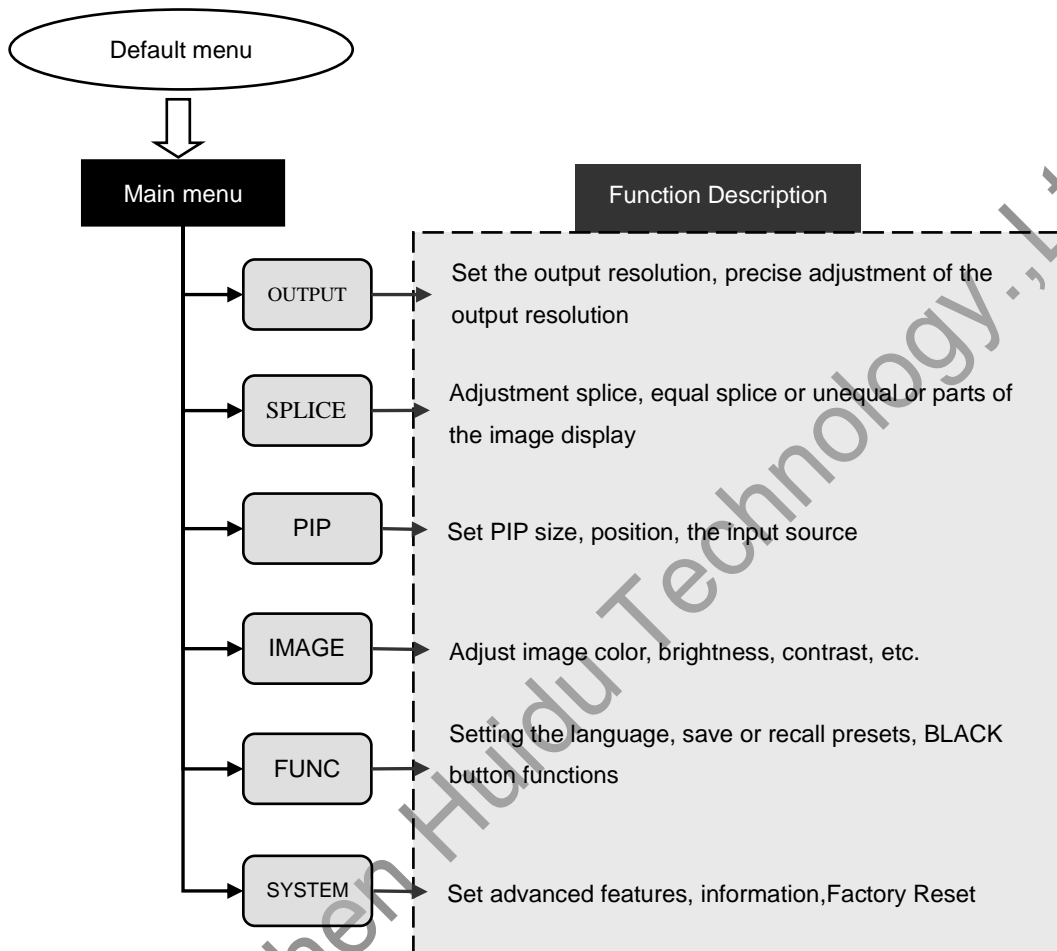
Default menu

Main menu

Function Description

OUTPUT

Set the output resolution, precise adjustment of the output resolution

SPLICE

Adjustment splice, equal splice or unequal or parts of the image display

PIP

Set PIP size, position, the input source

IMAGE

Adjust image color, brightness, contrast, etc.

FUNC

Setting the language, save or recall presets, BLACK button functions

SYSTEM

Set advanced features, information,Factory Reset

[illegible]en Huidu Technology.,L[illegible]